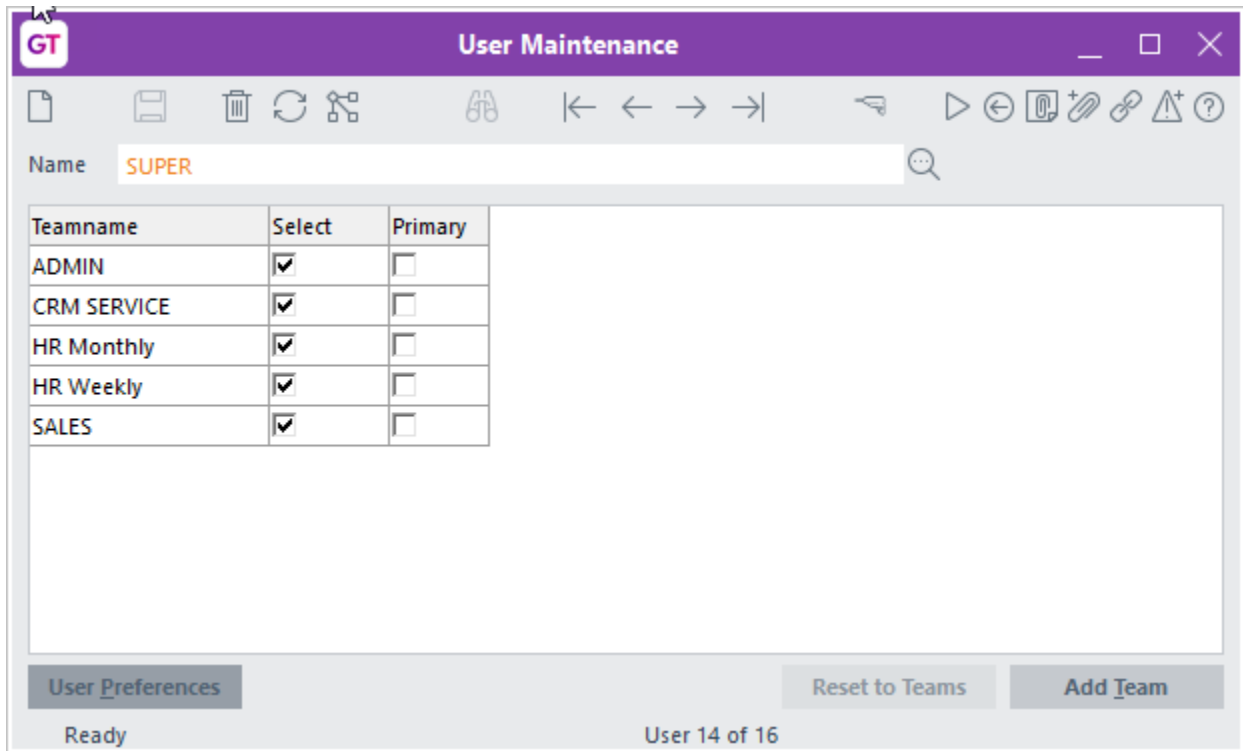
GT User Maintenance

Name SUPER

| Teamname | Select | Primary |
|---|---|---|
| ADMIN | ☑ | ☐ |
| CRM SERVICE | ☑ | ☐ |
| HR Monthly | ☑ | ☐ |
| HR Weekly | ☑ | ☐ |
| SALES | ☑ | ☐ |

User Preferences

Reset to Teams

Add Team

Ready

User 14 of 16